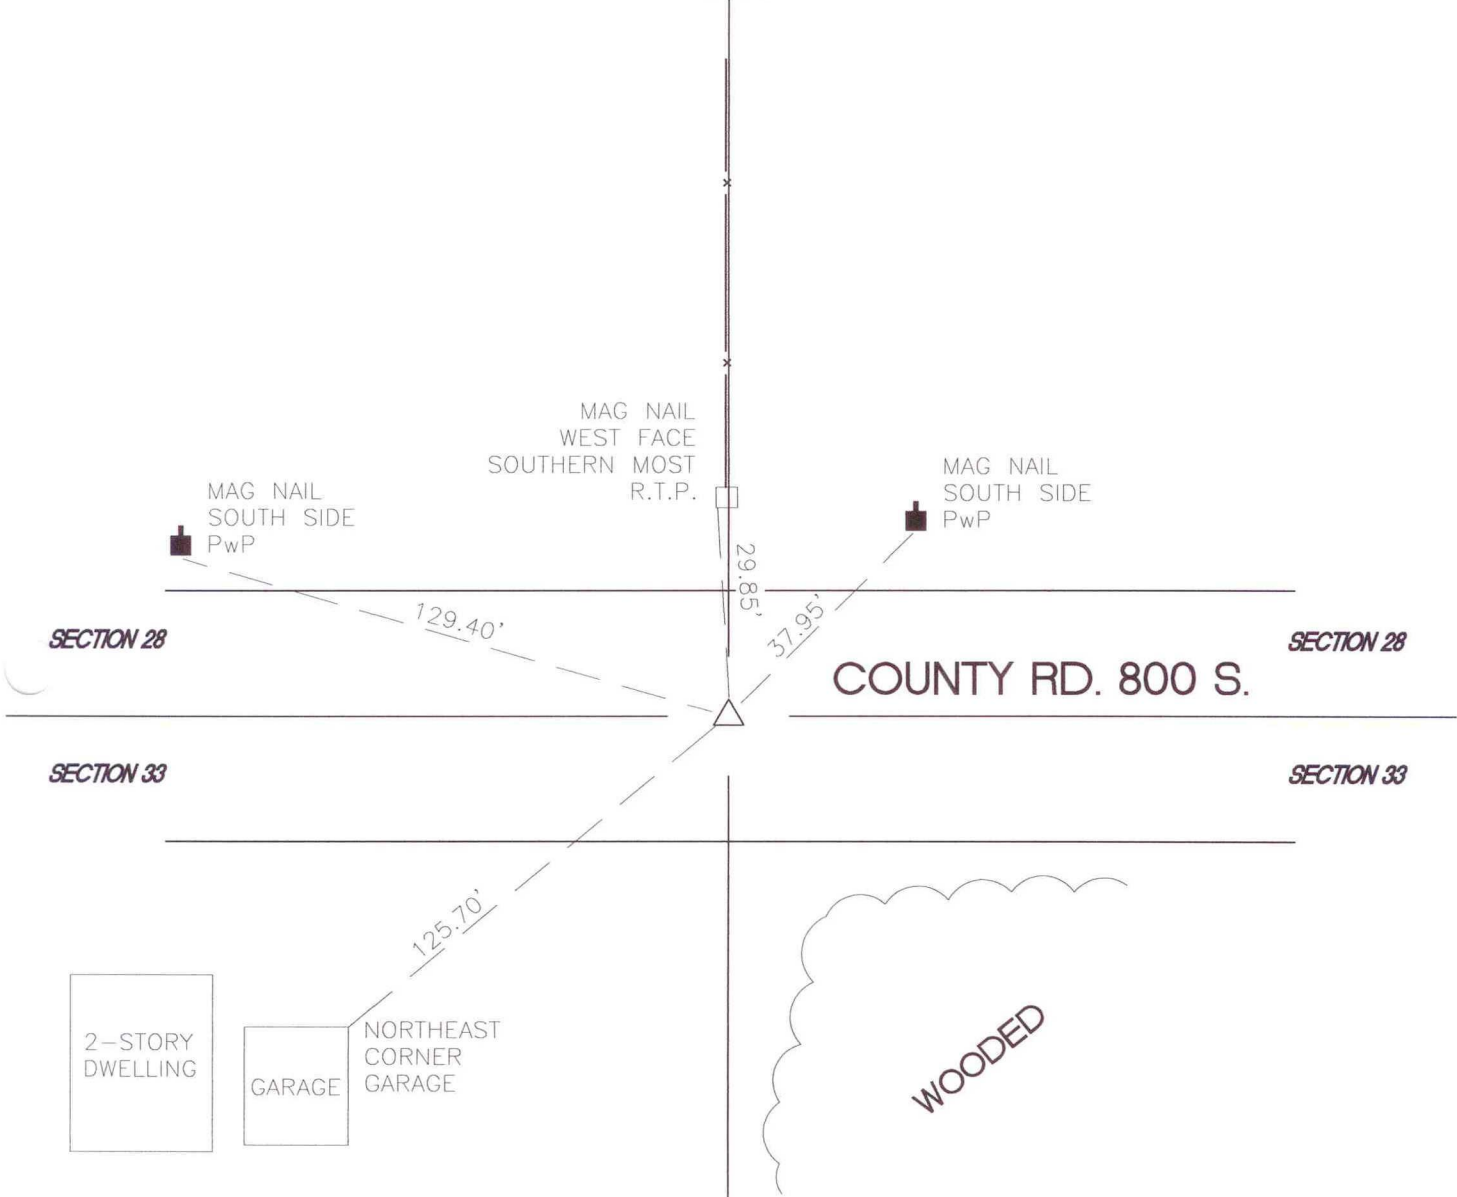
MAG NAIL
WEST FACE
SOUTHERN MOST
R.T.P.

MAG NAIL
SOUTH SIDE
PwP

MAG NAIL
SOUTH SIDE
PwP

29.85'

129.40'

37.95'

SECTION 28

SECTION 28

COUNTY RD. 800 S.

SECTION 33

SECTION 33

125.70'

2-STORY
DWELLING

GARAGE

NORTHEAST
CORNER
GARAGE

WOODED